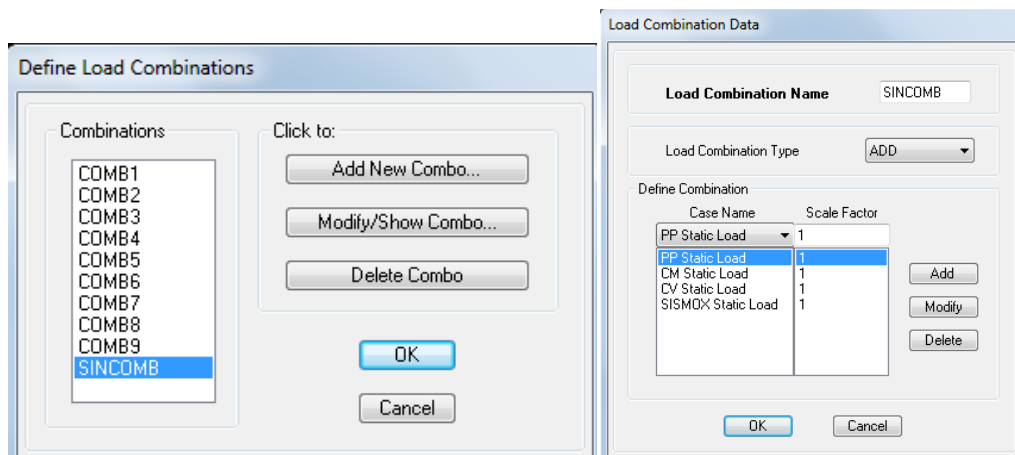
Define Load Combinations

Combinations

COMB1
COMB2
COMB3
COMB4
COMB5
COMB6
COMB7
COMB8
COMB9
SINCOMB

Click to:

Add New Combo...

Modify/Show Combo...

Delete Combo

OK

Cancel

Load Combination Data

Load Combination Name SINCOMB

Load Combination Type ADD

Define Combination

| Case Name | Scale Factor |
|---|---|
| PP Static Load | 1 |
| PP Static Load | 1 |
| CM Static Load | 1 |
| CV Static Load | 1 |
| SISMOX Static Load | 1 |

Add

Modify

Delete

OK

Cancel